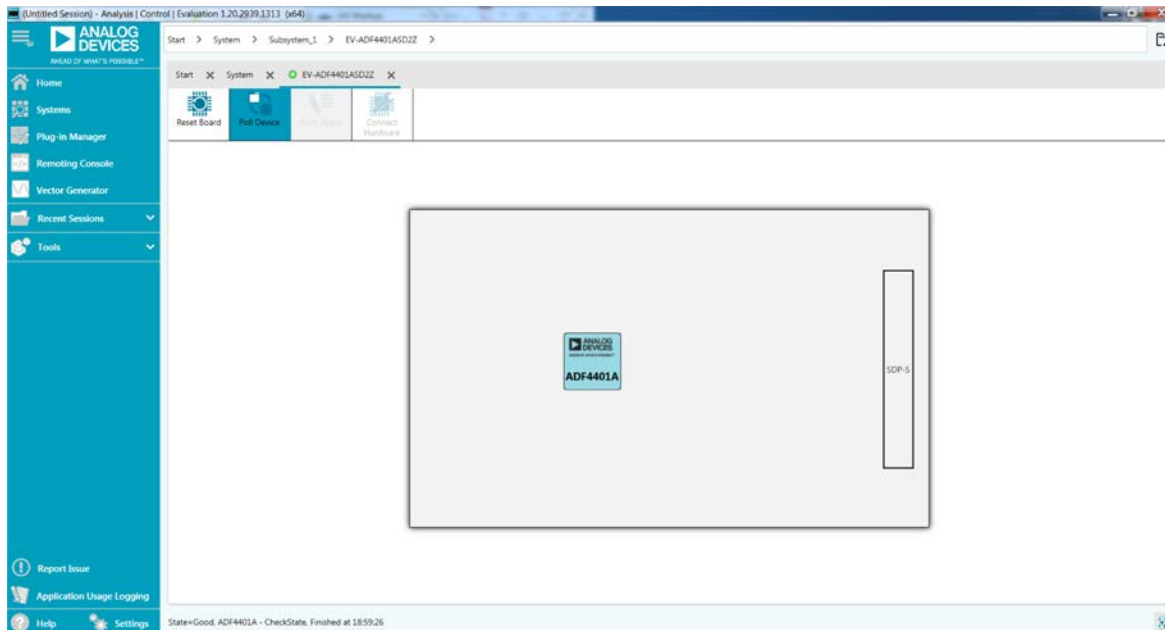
(Untitled Session) - Analysis | Control | Evaluation 1.20.2939.1313 (x64)

ANALOG DEVICES
AHEAD OF WHAT'S POSSIBLE™

Home
Systems
Plug-in Manager
Remoting Console
Vector Generator
Recent Sessions
Tools

Start > System > Subsystem_1 > EV-ADF4401ASD2Z >

Start ✕ System ✕ EV-ADF4401ASD2Z ✕

Reset Board
Poll Device
Auto Apply
Connect Hardware

ANALOG DEVICES
ADF4401A

SDP-S

Report Issue
Application Usage Logging
Help
Settings

State=Good, ADF4401A - CheckState, Finished at 18:59:26